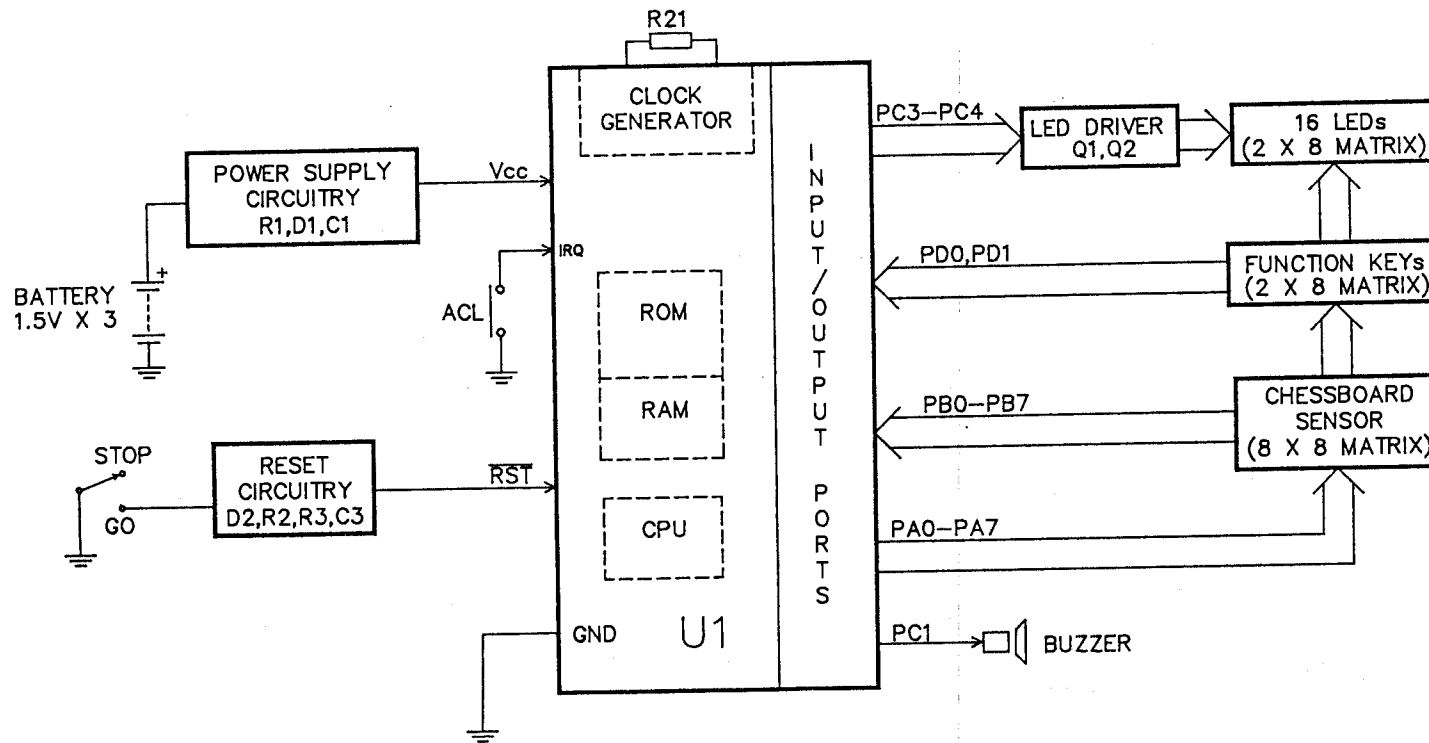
R21

CLOCK GENERATOR

POWER SUPPLY CIRCUITRY R1,D1,C1

Vcc

IRQ

BATTERY 1.5V X 3

ACL

ROM

RAM

CPU

STOP

GO

RESET CIRCUITRY D2,R2,R3,C3

$\overline{RST}$

GND

U1

INPUT/OUTPUT PORTS

PC3–PC4

LED DRIVER Q1,Q2

16 LEDs (2 X 8 MATRIX)

PD0,PD1

FUNCTION KEYs (2 X 8 MATRIX)

PB0–PB7

CHESSBOARD SENSOR (8 X 8 MATRIX)

PA0–PA7

PC1

BUZZER